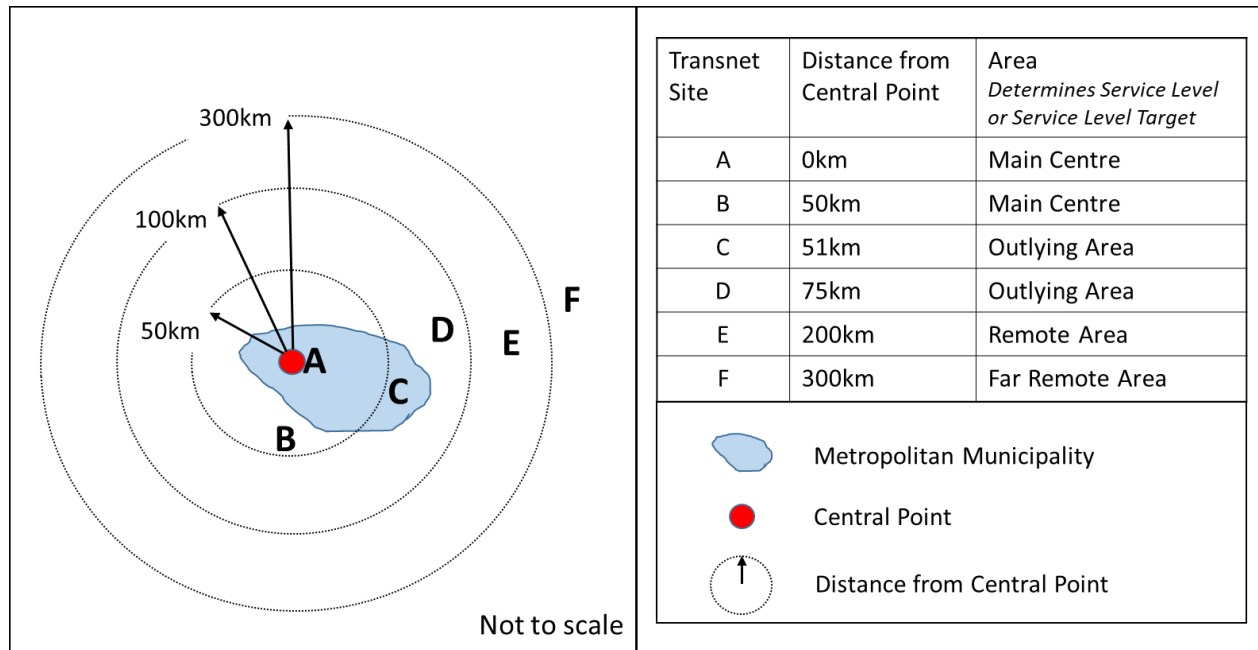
300km

100km

50km

A

B

C

D

E

F

Not to scale

| Transnet Site | Distance from Central Point | Area *Determines Service Level or Service Level Target* |
|---|---|---|
| A | 0km | Main Centre |
| B | 50km | Main Centre |
| C | 51km | Outlying Area |
| D | 75km | Outlying Area |
| E | 200km | Remote Area |
| F | 300km | Far Remote Area |

Metropolitan Municipality

Central Point

Distance from Central Point